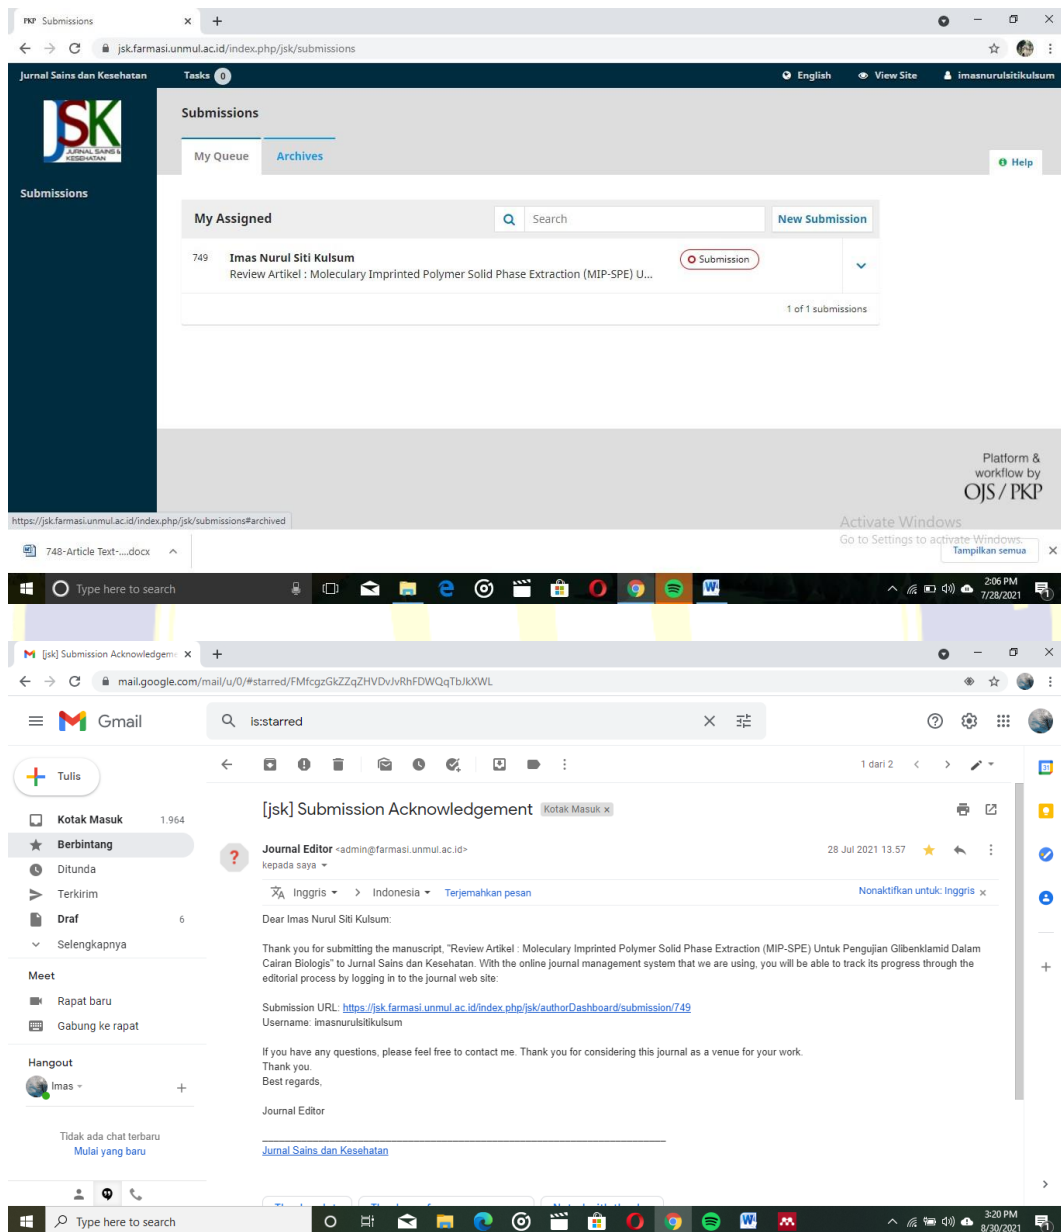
PKP Submissions × +

jsk.farmasi.unmul.ac.id/index.php/jsk/submissions

Jurnal Sains dan Kesehatan Tasks 0 English View Site imasnurulsitikulsum

JSK JURNAL SAINS & KESEHATAN

Submissions

Submissions

My Queue Archives

Help

My Assigned Search New Submission

749 Imas Nurul Siti Kulsum
Review Artikel : Molecuolary Imprinted Polymer Solid Phase Extraction (MIP-SPE) U...

Submission

1 of 1 submissions

Platform & workflow by OJS / PKP

https://jsk.farmasi.unmul.ac.id/index.php/jsk/submissions#archived

Activate Windows
Go to Settings to activate Windows.

748-Article Text-....docx

Tampilkan semua

Type here to search

2:06 PM 7/28/2021

[jsk] Submission Acknowledgeme × +

mail.google.com/mail/u/0/#starred/FMfcgzGkZZqZHVDvJvRhFDWQqTbJkXWL

Gmail

is:starred

Tulis

Kotak Masuk 1.964
Berbintang
Ditunda
Terkirim
Draf 6
Selengkapnya

Meet
Rapat baru
Gabung ke rapat

Hangout
Imas

Tidak ada chat terbaru
Mulai yang baru

1 dari 2

[jsk] Submission Acknowledgement Kotak Masuk ×

Journal Editor <admin@farmasi.unmul.ac.id>
kepada saya

28 Jul 2021 13.57

Inggris > Indonesia Terjemahkan pesan Nonaktifkan untuk: Inggris ×

Dear Imas Nurul Siti Kulsum:

Thank you for submitting the manuscript, "Review Artikel : Moleculary Imprinted Polymer Solid Phase Extraction (MIP-SPE) Untuk Pengujian Glibenklamid Dalam Cairan Biologis" to Jurnal Sains dan Kesehatan. With the online journal management system that we are using, you will be able to track its progress through the editorial process by logging in to the journal web site:

Submission URL: https://jsk.farmasi.unmul.ac.id/index.php/jsk/authorDashboard/submission/749
Username: imasnurulsitikulsum

If you have any questions, please feel free to contact me. Thank you for considering this journal as a venue for your work.
Thank you.
Best regards,

Journal Editor

________________________________________________________________________
Jurnal Sains dan Kesehatan

Type here to search

3:20 PM 8/30/2021